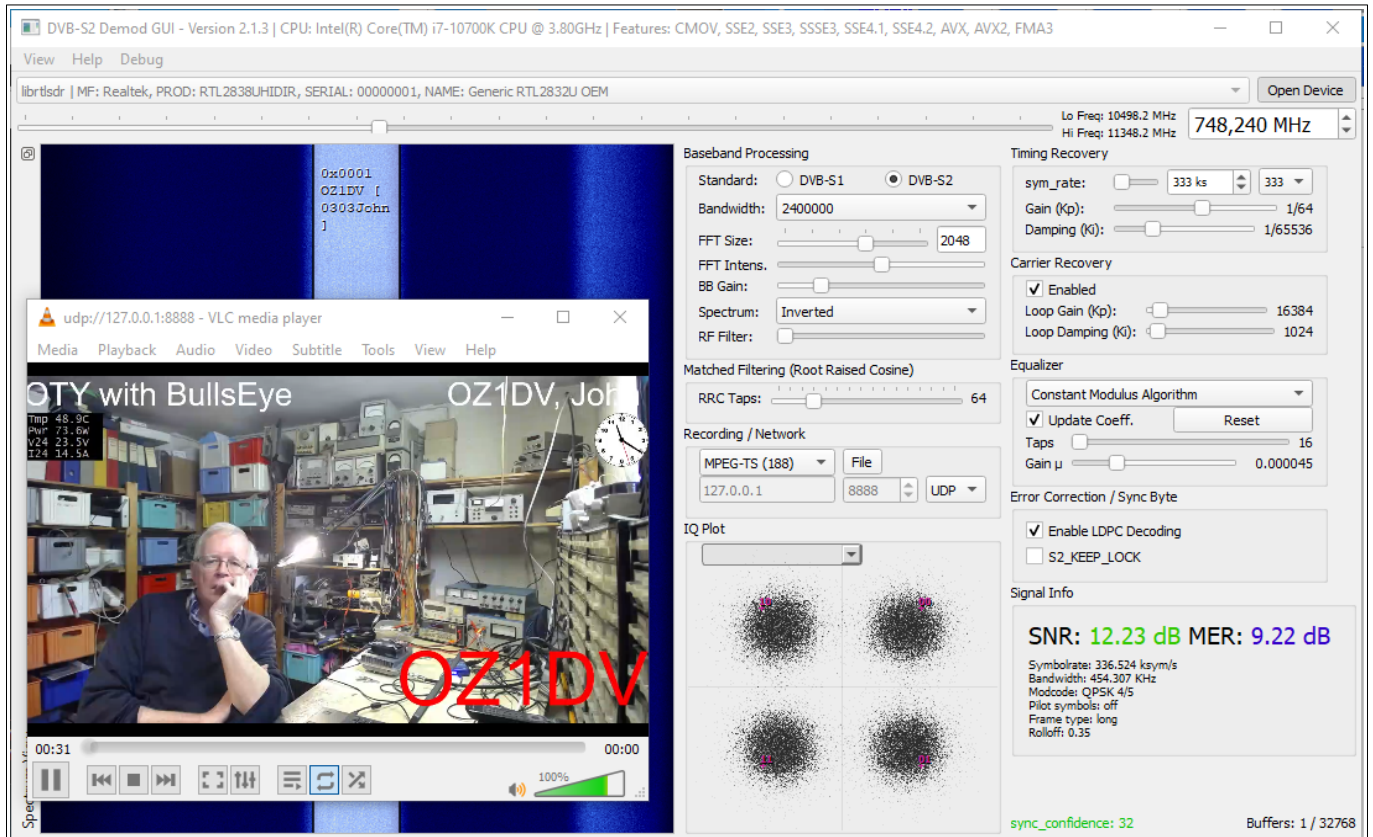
DVB-S2 Demod GUI - Version 2.1.3 | CPU: Intel(R) Core(TM) i7-10700K CPU @ 3.80GHz | Features: CMOV, SSE2, SSE3, SSSE3, SSE4.1, SSE4.2, AVX, AVX2, FMA3

View Help Debug

librtlsdr | MF: Realtek, PROD: RTL2838UHIDIR, SERIAL: 00000001, NAME: Generic RTL2832U OEM

Open Device

Lo Freq: 10498.2 MHz
Hi Freq: 11348.2 MHz

748,240 MHz

0x0001
OZ1DV [
0303John
]

udp://127.0.0.1:8888 - VLC media player

Media Playback Audio Video Subtitle Tools View Help

OTY with BullsEye OZ1DV, Joh

Tmp 48.9C
Pwr 73.6W
V24 23.5V
I24 14.5A

OZ1DV

00:31 00:00

100%

Baseband Processing

Standard: DVB-S1 DVB-S2

Bandwidth: 2400000

FFT Size: 2048

FFT Intens.

BB Gain:

Spectrum: Inverted

RF Filter:

Matched Filtering (Root Raised Cosine)

RRC Taps: 64

Recording / Network

MPEG-TS (188) File

127.0.0.1 8888 UDP

IQ Plot

10 00

11 01

Timing Recovery

sym_rate: 333 ks 333

Gain (Kp): 1/64

Damping (Ki): 1/65536

Carrier Recovery

Enabled

Loop Gain (Kp): 16384

Loop Damping (Ki): 1024

Equalizer

Constant Modulus Algorithm

Update Coeff. Reset

Taps 16

Gain μ 0.000045

Error Correction / Sync Byte

Enable LDPC Decoding

S2_KEEP_LOCK

Signal Info

SNR: 12.23 dB MER: 9.22 dB

Symbolrate: 336.524 ksym/s
Bandwidth: 454.307 KHz
Modcode: QPSK 4/5
Pilot symbols: off
Frame type: long
Rolloff: 0.35

sync_confidence: 32

Buffers: 1 / 32768